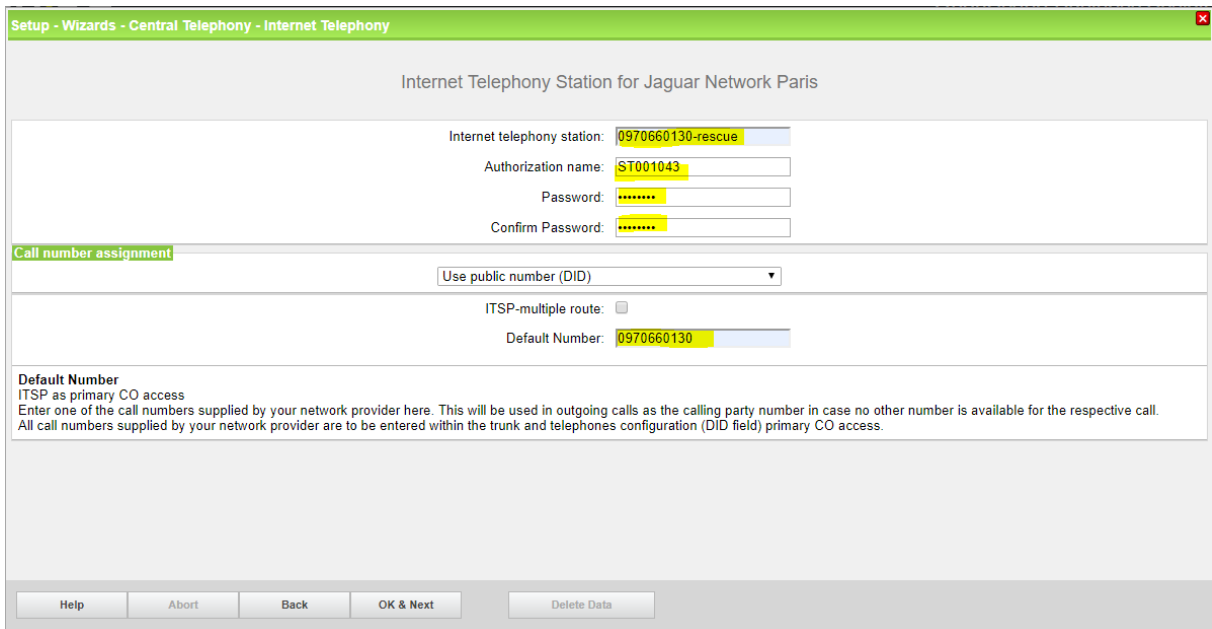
Setup - Wizards - Central Telephony - Internet Telephony

Internet Telephony Station for Jaguar Network Paris

Internet telephony station: 0970660130-rescue

Authorization name: ST001043

Password: ••••••••

Confirm Password: ••••••••

Call number assignment

Use public number (DID)

ITSP-multiple route:

Default Number: 0970660130

Default Number
ITSP as primary CO access
Enter one of the call numbers supplied by your network provider here. This will be used in outgoing calls as the calling party number in case no other number is available for the respective call.
All call numbers supplied by your network provider are to be entered within the trunk and telephones configuration (DID field) primary CO access.

Help | Abort | Back | OK & Next | Delete Data